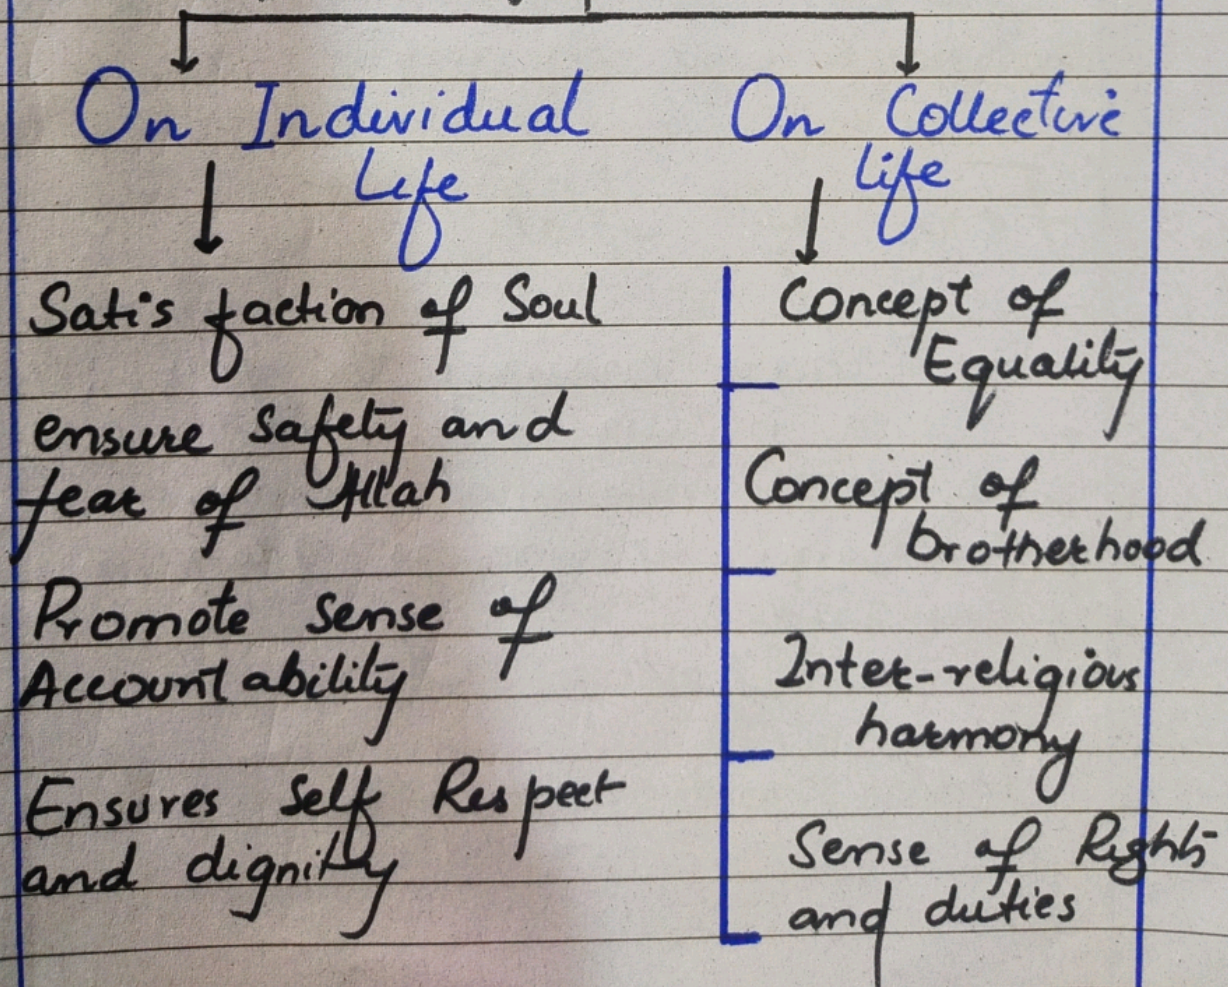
On Individual Life

On Collective life

Satis faction of Soul

ensure safety and fear of Allah

Promote sense of Accountability

Ensures Self Respect and dignity

Concept of Equality

Concept of brotherhood

Inter-religious harmony

Sense of Rights and duties